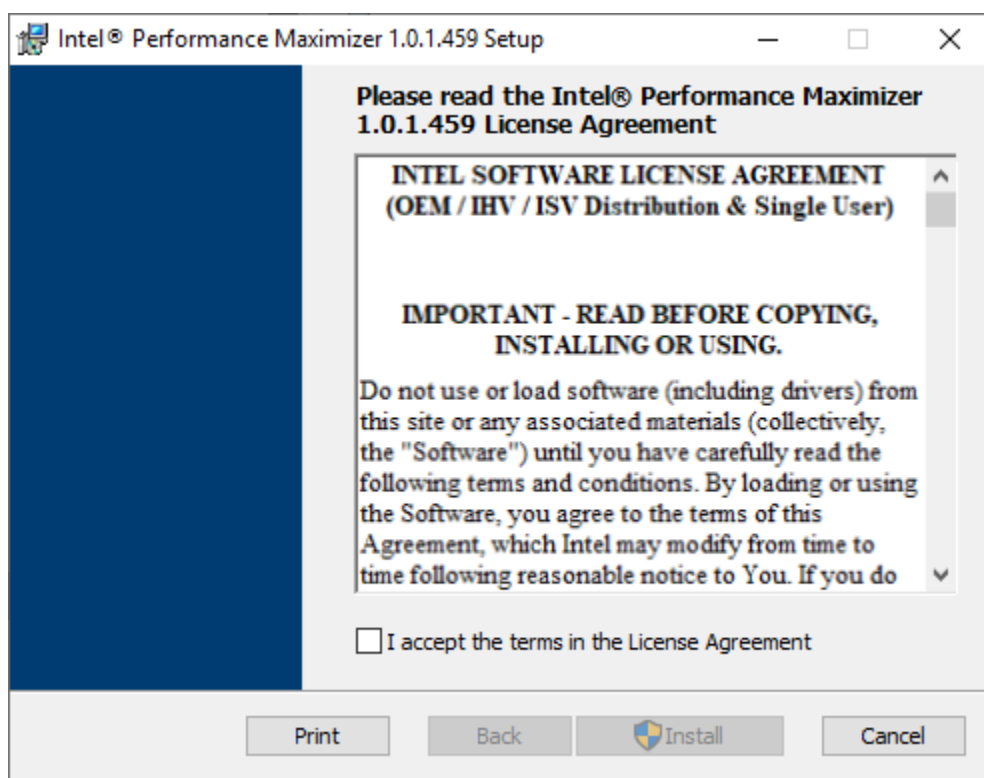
Intel® Performance Maximizer 1.0.1.459 Setup

Please read the Intel® Performance Maximizer 1.0.1.459 License Agreement

INTEL SOFTWARE LICENSE AGREEMENT
(OEM / IHV / ISV Distribution & Single User)

IMPORTANT - READ BEFORE COPYING, INSTALLING OR USING.

Do not use or load software (including drivers) from this site or any associated materials (collectively, the "Software") until you have carefully read the following terms and conditions. By loading or using the Software, you agree to the terms of this Agreement, which Intel may modify from time to time following reasonable notice to You. If you do

I accept the terms in the License Agreement

Print Back Install Cancel